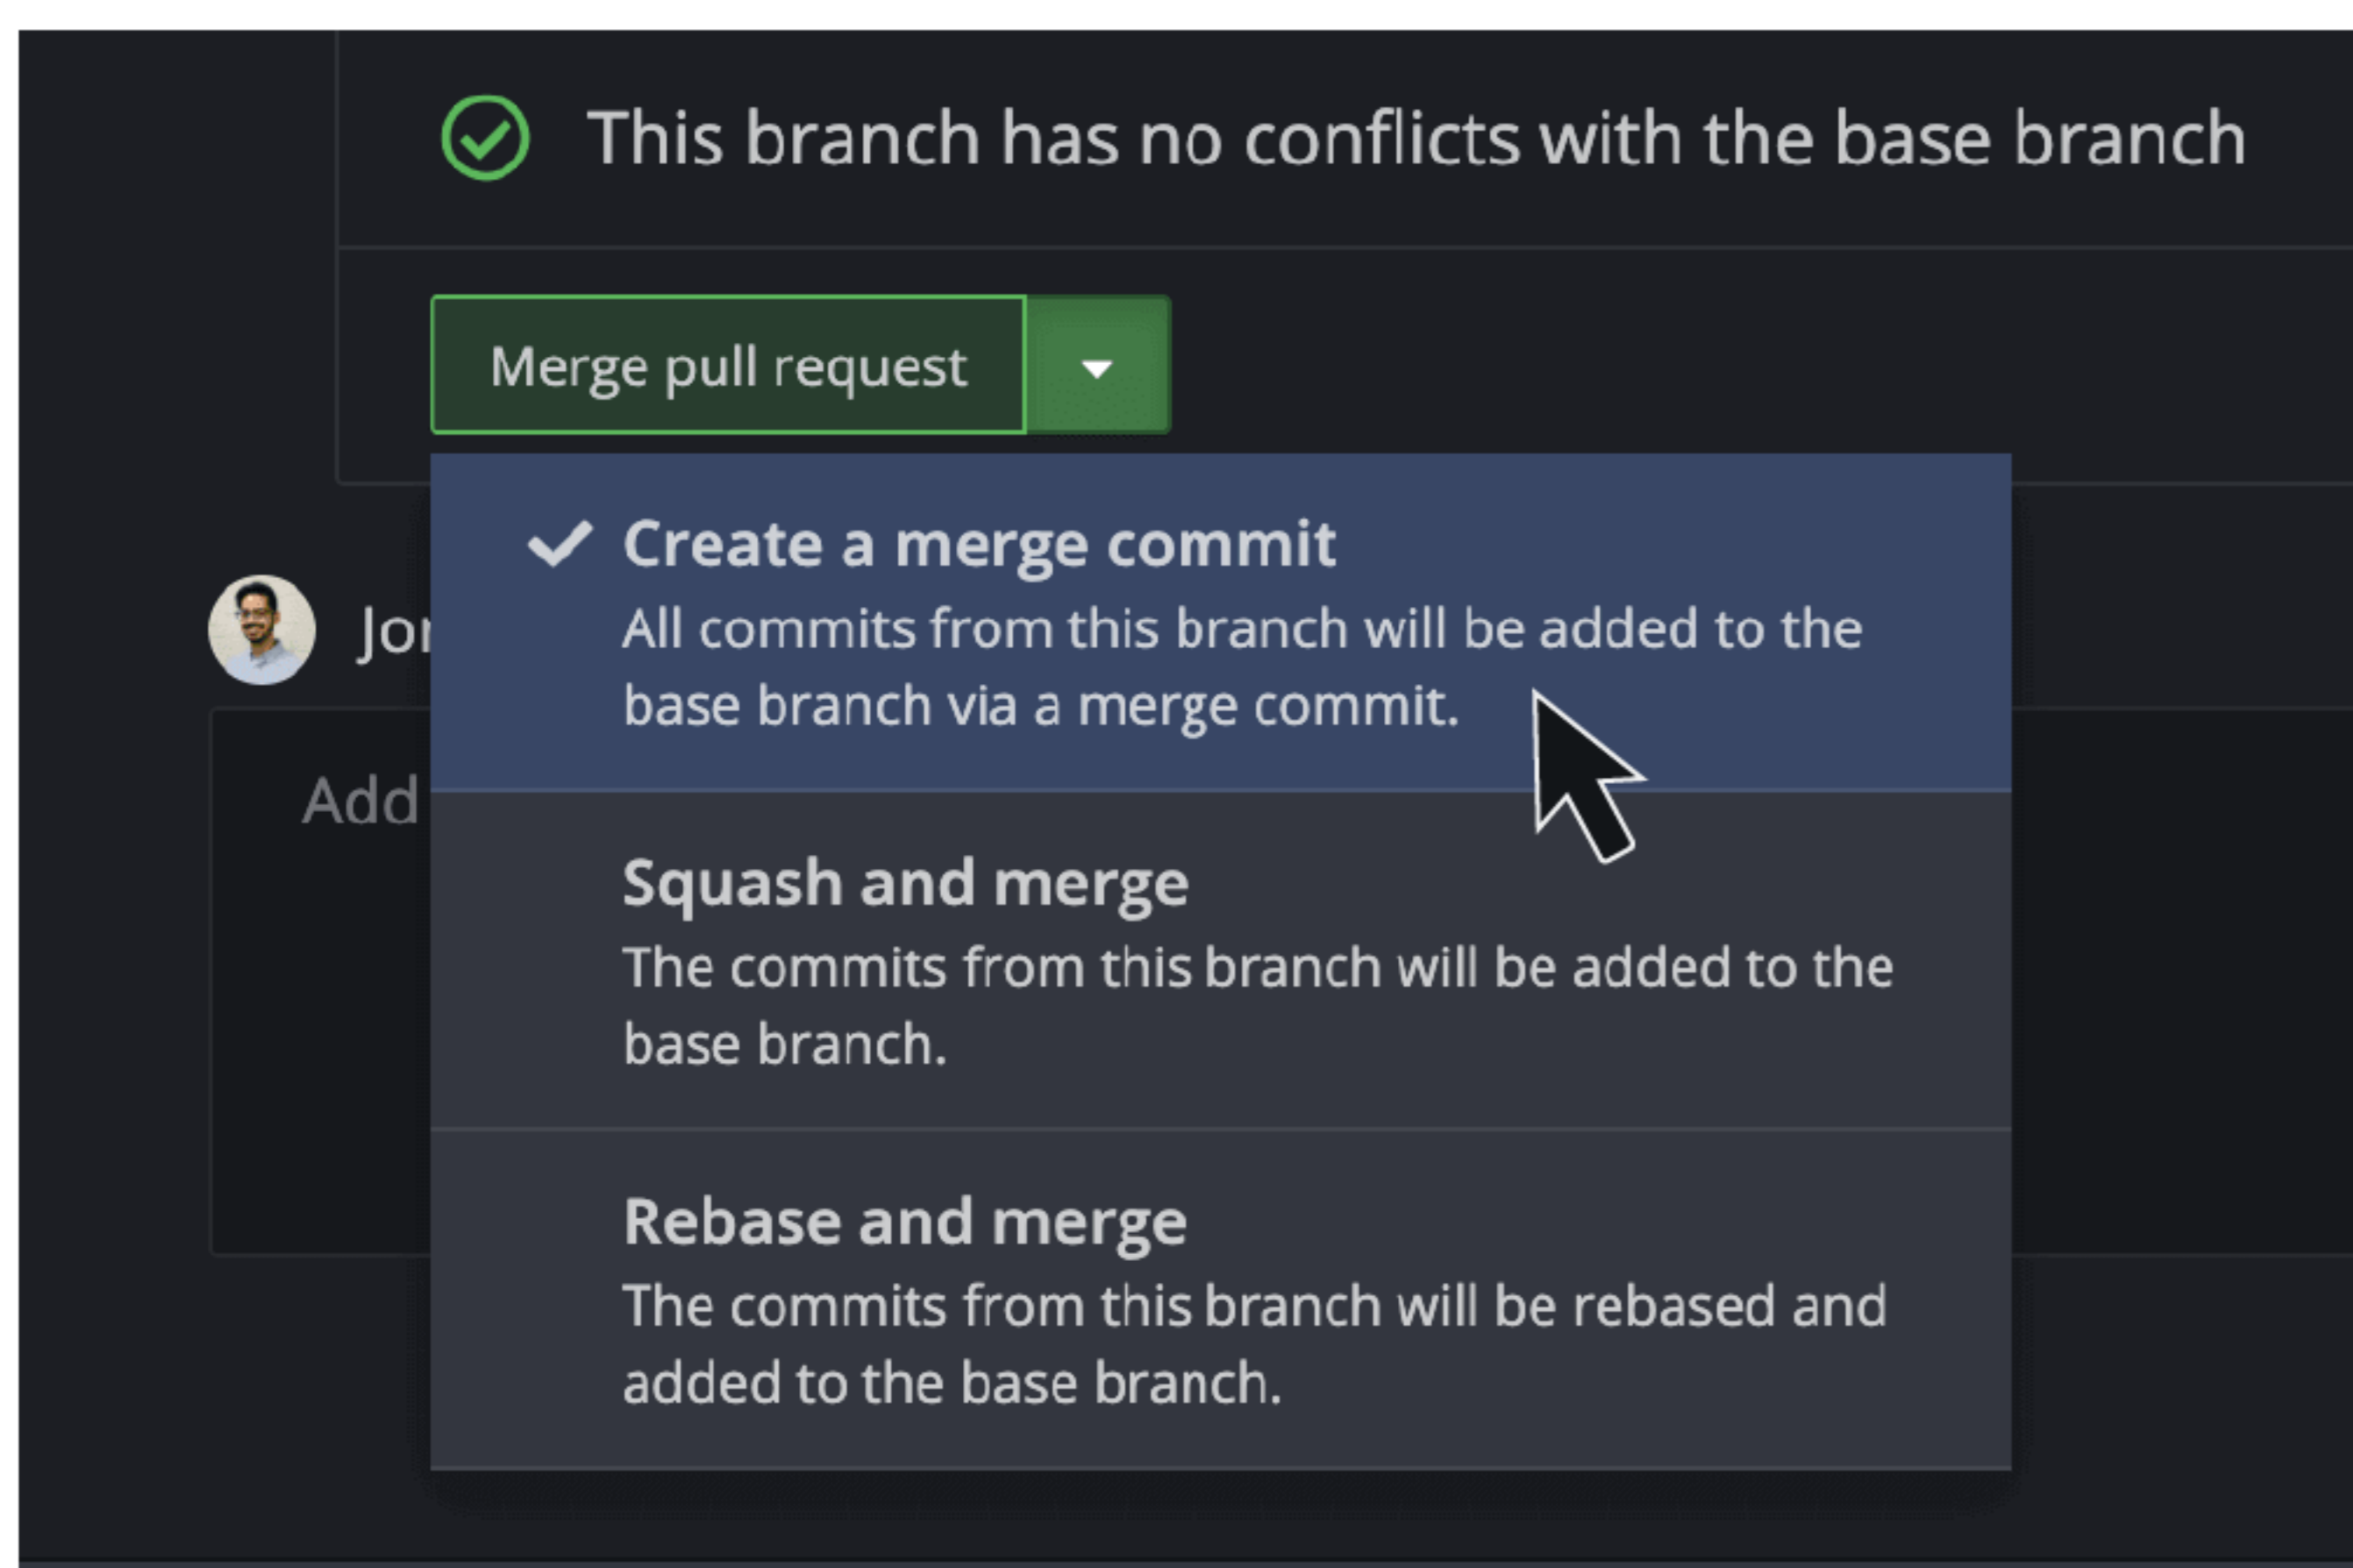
This branch has no conflicts with the base branch

Merge pull request

Jor

Add

Create a merge commit
All commits from this branch will be added to the base branch via a merge commit.

Squash and merge
The commits from this branch will be added to the base branch.

Rebase and merge
The commits from this branch will be rebased and added to the base branch.